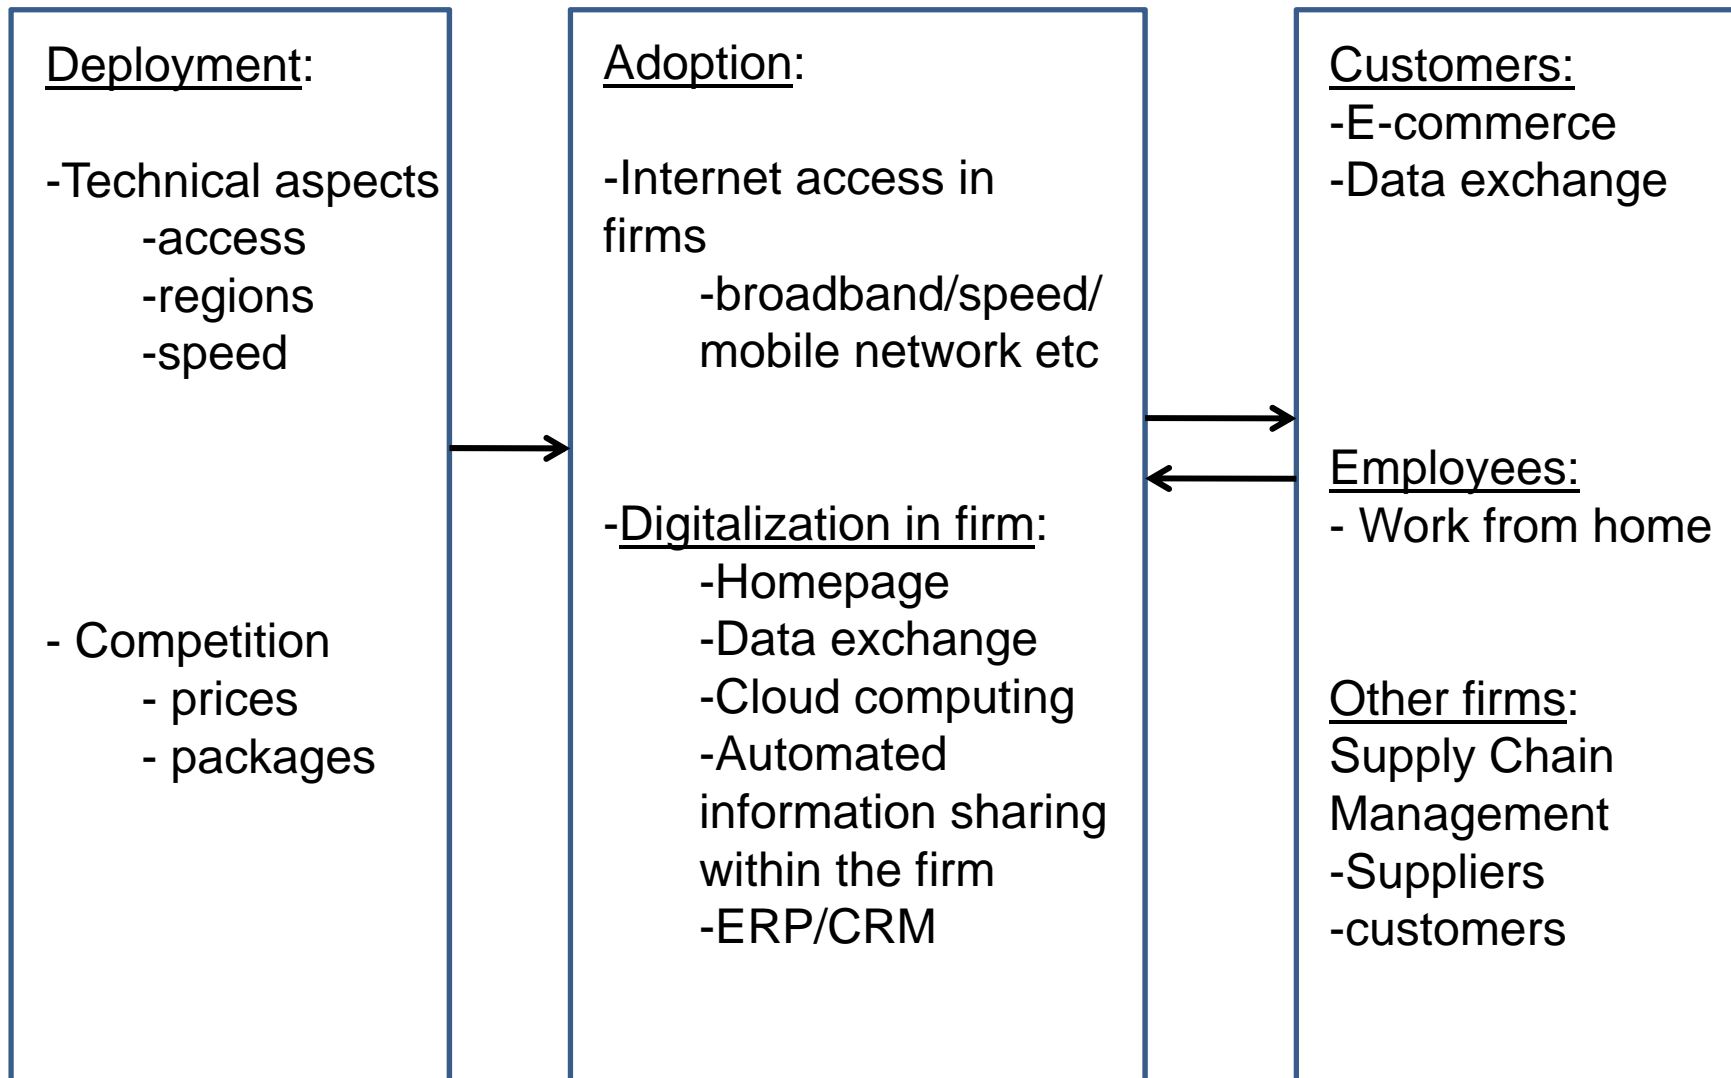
Deployment:

-Technical aspects
-access
-regions
-speed

- Competition
- prices
- packages

Adoption:

-Internet access in firms
-broadband/speed/ mobile network etc

-Digitalization in firm:
-Homepage
-Data exchange
-Cloud computing
-Automated information sharing within the firm
-ERP/CRM

Customers:
-E-commerce
-Data exchange

Employees:
- Work from home

Other firms:
Supply Chain Management
-Suppliers
-customers